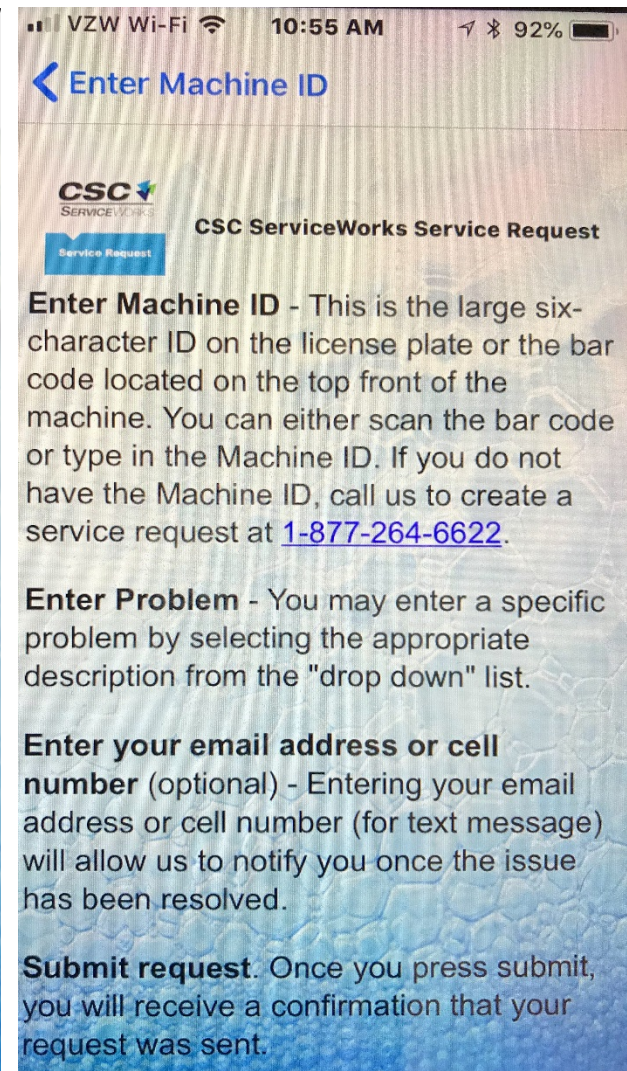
VZW Wi-Fi 10:55 AM 92%

Enter Machine ID

CSC SERVICEWORKS
Service Request

CSC ServiceWorks Service Request

Enter Machine ID - This is the large six-character ID on the license plate or the bar code located on the top front of the machine. You can either scan the bar code or type in the Machine ID. If you do not have the Machine ID, call us to create a service request at 1-877-264-6622.

Enter Problem - You may enter a specific problem by selecting the appropriate description from the "drop down" list.

Enter your email address or cell number (optional) - Entering your email address or cell number (for text message) will allow us to notify you once the issue has been resolved.

Submit request. Once you press submit, you will receive a confirmation that your request was sent.